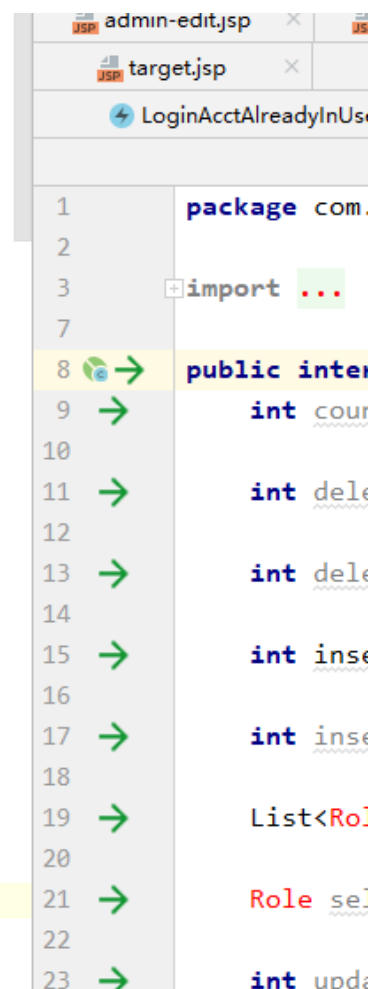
JSP admin-edit.jsp ×
JSP target.jsp ×
LoginAcctAlreadyInUse

1 package com.
2
3 import ...
7
8 public inter
9 int cour
10
11 int dele
12
13 int dele
14
15 int inse
16
17 int inse
18
19 List<Rol
20
21 Role sel
22
23 int upda